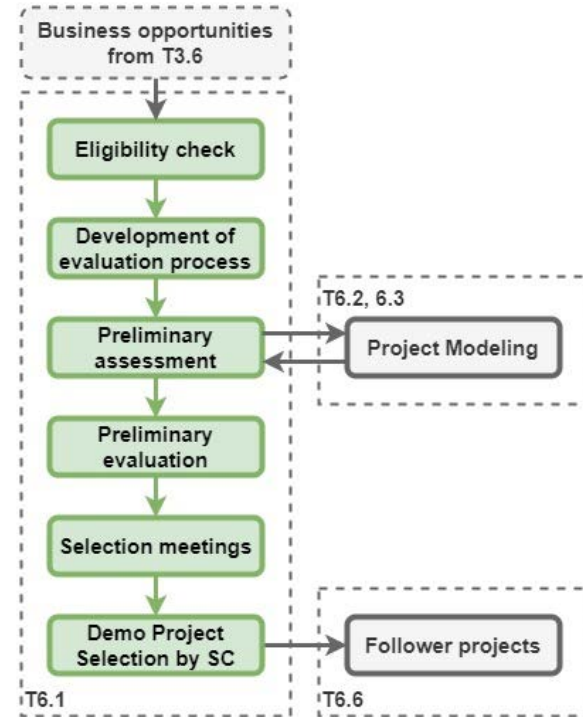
Business opportunities from T3.6

Eligibility check

Development of evaluation process

Preliminary assessment

Preliminary evaluation

Selection meetings

Demo Project Selection by SC

T6.1

T6.2, 6.3

Project Modeling

Follower projects

T6.6